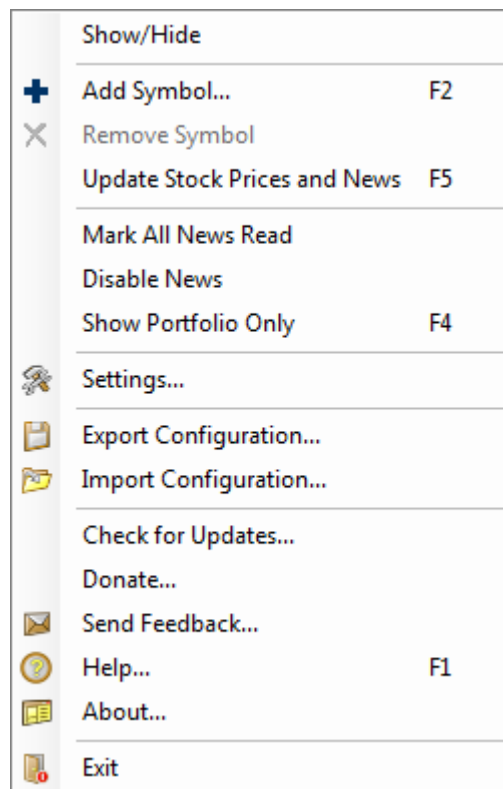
Show/Hide

Add Symbol... F2
Remove Symbol
Update Stock Prices and News F5

Mark All News Read
Disable News
Show Portfolio Only F4

Settings...

Export Configuration...
Import Configuration...

Check for Updates...
Donate...
Send Feedback...
Help... F1
About...

Exit